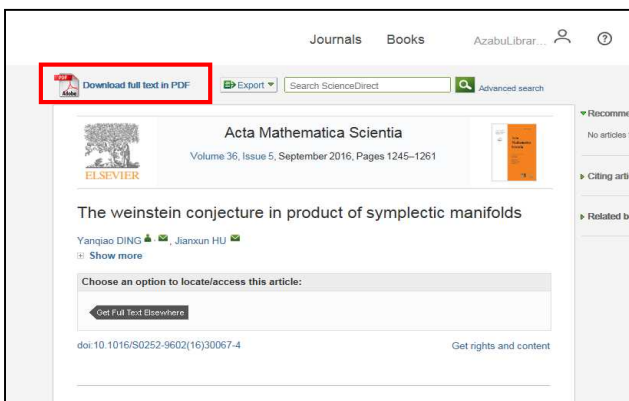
Journals Books AzabuLibrar...

Download full text in PDF

Export ▾ Search ScienceDirect Advanced search

▾ Recomme

No articles

▸ Citing arti

▸ Related b

ELSEVIER

Acta Mathematica Scientia

Volume 36, Issue 5, September 2016, Pages 1245–1261

The weinstein conjecture in product of symplectic manifolds

Yanqiao DING, Jianxun HU

⊞ Show more

Choose an option to locate/access this article:

Get Full Text Elsewhere

doi:10.1016/S0252-9602(16)30067-4

Get rights and content